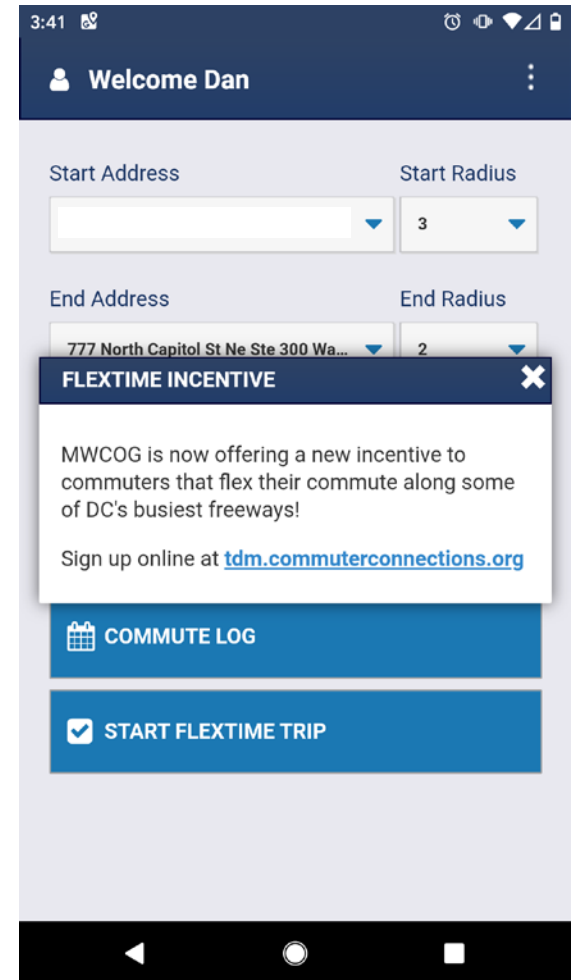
3:41

Welcome Dan

Start Address

Start Radius

3

End Address

End Radius

777 North Capitol St Ne Ste 300 Wa...

2

FLEXTIME INCENTIVE

MWCOG is now offering a new incentive to commuters that flex their commute along some of DC's busiest freeways!

Sign up online at tdm.commuterconnections.org

COMMUTE LOG

START FLEXTIME TRIP